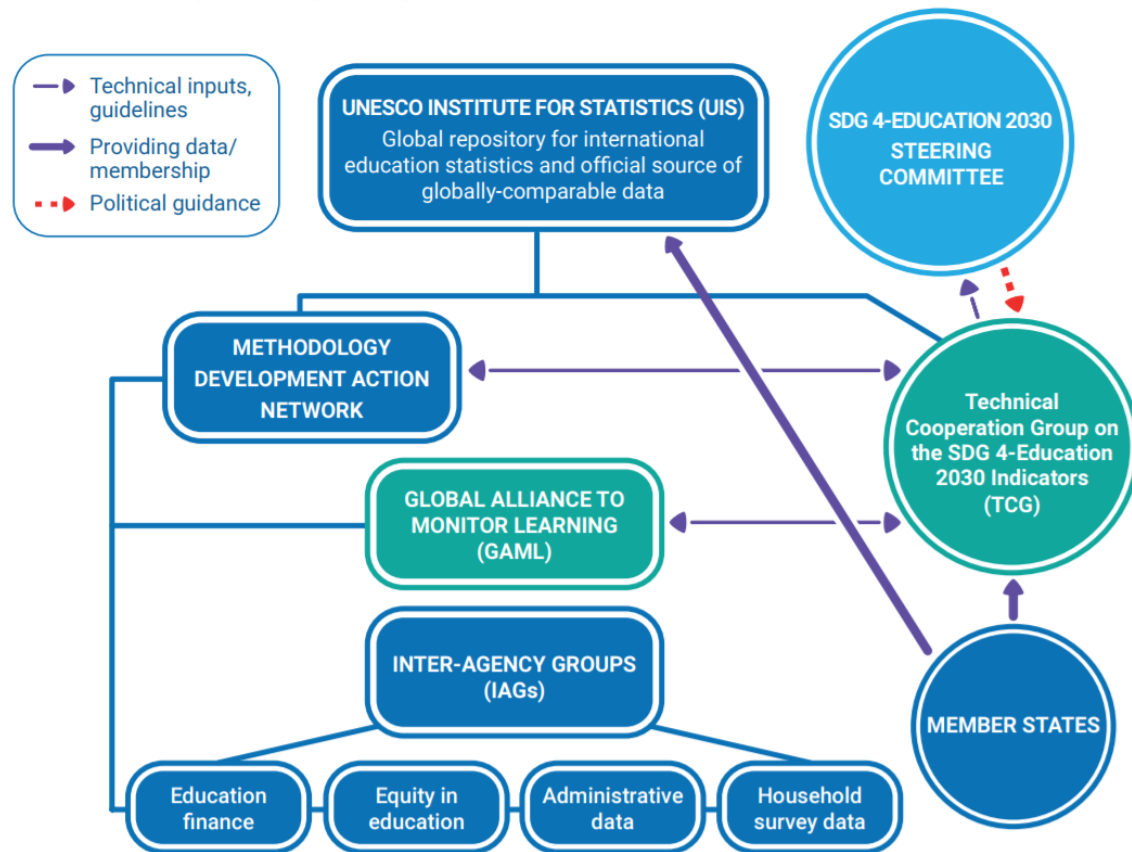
Technical inputs, guidelines

Providing data/ membership

Political guidance

UNESCO INSTITUTE FOR STATISTICS (UIS)
Global repository for international education statistics and official source of globally-comparable data

SDG 4-EDUCATION 2030 STEERING COMMITTEE

METHODOLOGY DEVELOPMENT ACTION NETWORK

Technical Cooperation Group on the SDG 4-Education 2030 Indicators (TCG)

GLOBAL ALLIANCE TO MONITOR LEARNING (GAML)

INTER-AGENCY GROUPS (IAGs)

MEMBER STATES

Education finance

Equity in education

Administrative data

Household survey data